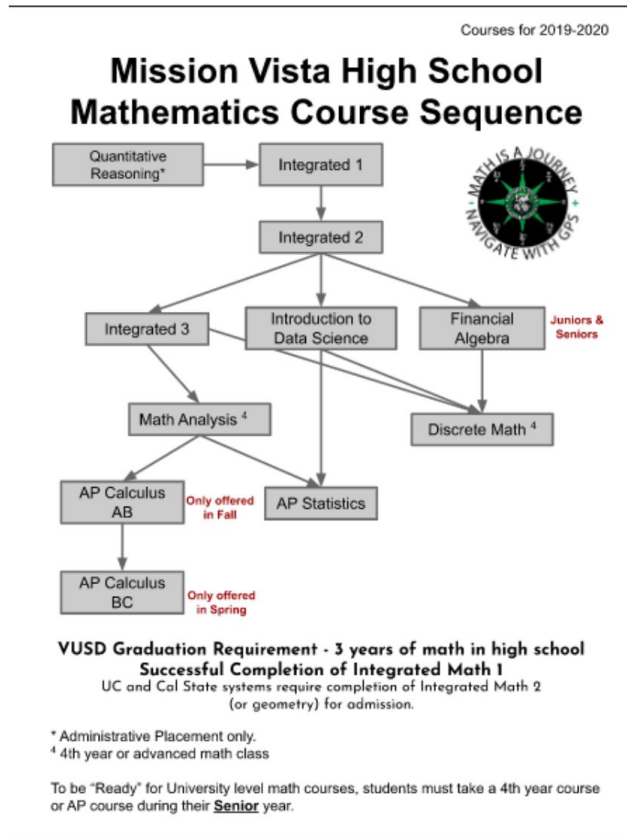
Courses for 2019-2020

Mission Vista High School
Mathematics Course Sequence

Quantitative Reasoning*

Integrated 1

MATH IS A JOURNEY
NAVIGATE WITH GPS

Integrated 2

Integrated 3

Introduction to Data Science

Financial Algebra

Juniors & Seniors

Math Analysis $^4$

Discrete Math $^4$

AP Calculus AB

Only offered in Fall

AP Statistics

AP Calculus BC

Only offered in Spring

VUSD Graduation Requirement - 3 years of math in high school
Successful Completion of Integrated Math 1
UC and Cal State systems require completion of Integrated Math 2 (or geometry) for admission.

* Administrative Placement only.
$^4$ 4th year or advanced math class

To be "Ready" for University level math courses, students must take a 4th year course or AP course during their Senior year.